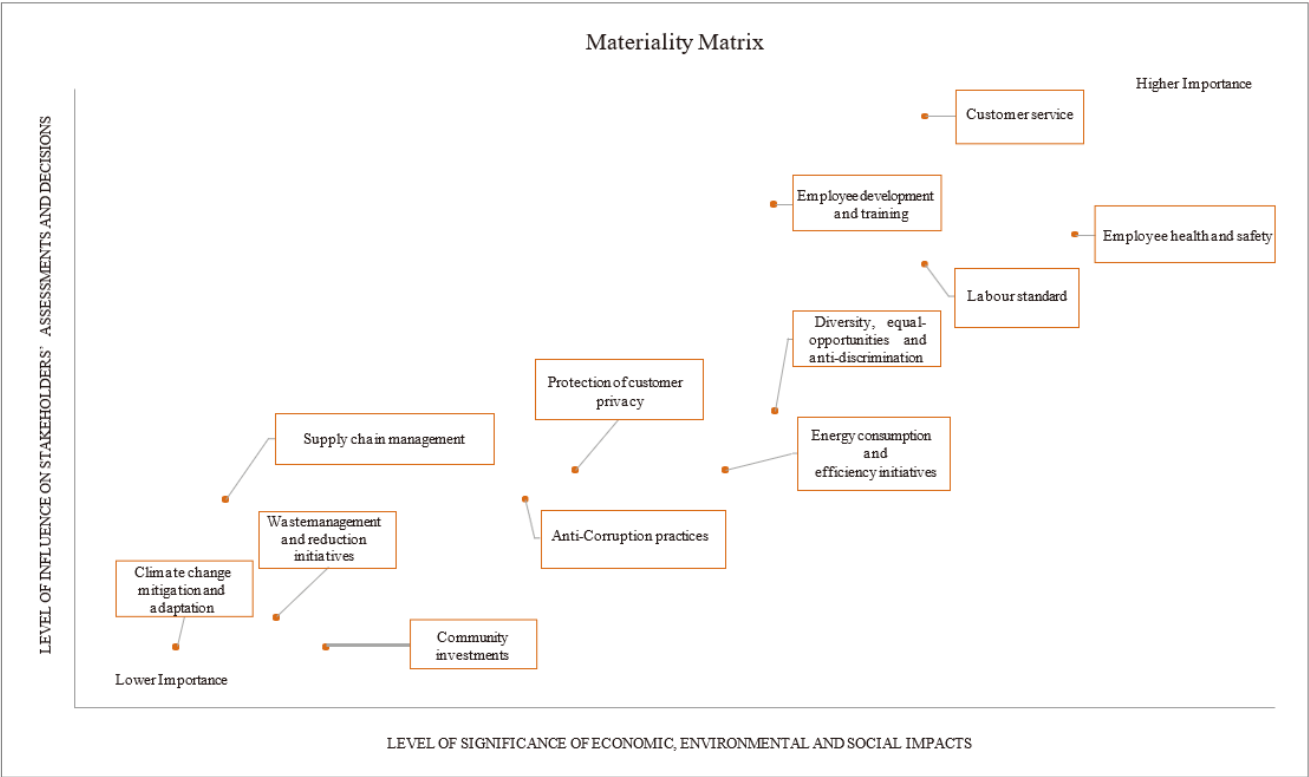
Materiality Matrix

Higher Importance

Customer service

Employee development and training

Employee health and safety

Labour standard

Diversity, equal-opportunities and anti-discrimination

Protection of customer privacy

Supply chain management

Energy consumption and efficiency initiatives

Wastemanagement and reduction initiatives

Anti-Corruption practices

Climate change mitigation and adaptation

Community investments

Lower Importance

LEVEL OF INFLUENCE ON STAKEHOLDERS' ASSESSMENTS AND DECISIONS

LEVEL OF SIGNIFICANCE OF ECONOMIC, ENVIRONMENTAL AND SOCIAL IMPACTS